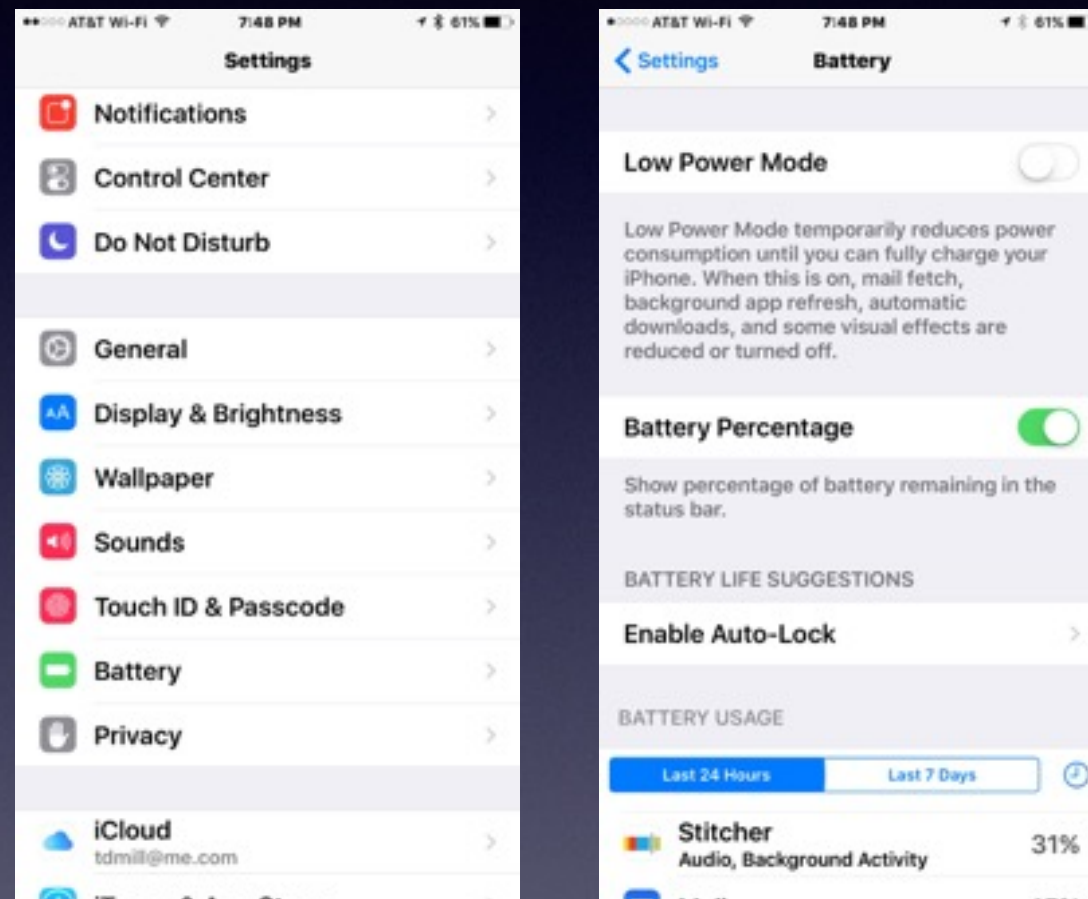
AT&T Wi-Fi 7:48 PM 61%
Settings

Notifications
Control Center
Do Not Disturb

General
Display & Brightness
Wallpaper
Sounds
Touch ID & Passcode
Battery
Privacy

iCloud
tdmill@me.com
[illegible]

AT&T Wi-Fi 7:48 PM 61%
Settings Battery

Low Power Mode

Low Power Mode temporarily reduces power consumption until you can fully charge your iPhone. When this is on, mail fetch, background app refresh, automatic downloads, and some visual effects are reduced or turned off.

Battery Percentage

Show percentage of battery remaining in the status bar.

BATTERY LIFE SUGGESTIONS

Enable Auto-Lock

BATTERY USAGE

Last 24 Hours Last 7 Days

Stitcher
Audio, Background Activity 31%
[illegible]